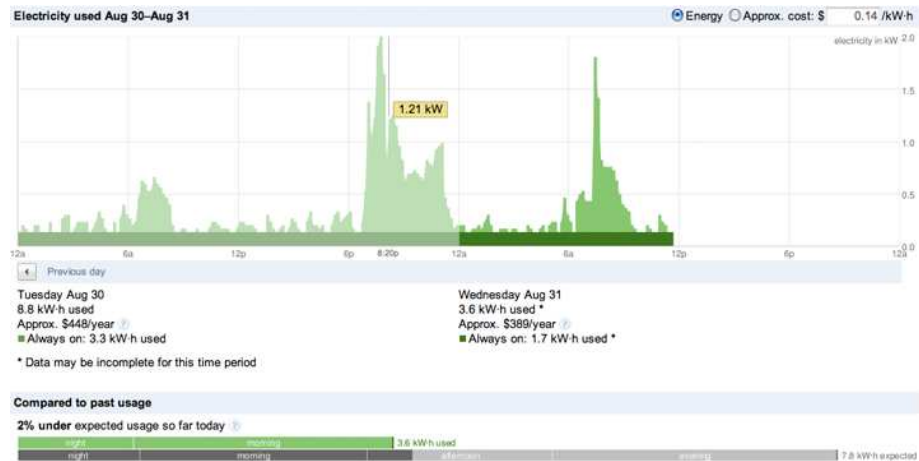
Electricity used Aug 30–Aug 31

Energy Approx. cost: $ 0.14 /kW·h

electricity in kW 2.0

1.5

1.0

0.5

0.0

1.21 kW

12a 6a 12p 6p 8:20p 12a 6a 12p 6p 12a

Previous day

Tuesday Aug 30
8.8 kW·h used
Approx. $448/year
Always on: 3.3 kW·h used

Wednesday Aug 31
3.6 kW·h used *
Approx. $389/year
Always on: 1.7 kW·h used *

* Data may be incomplete for this time period

Compared to past usage

2% under expected usage so far today

night morning 3.6 kW·h used

night morning afternoon evening 7.8 kW·h expected